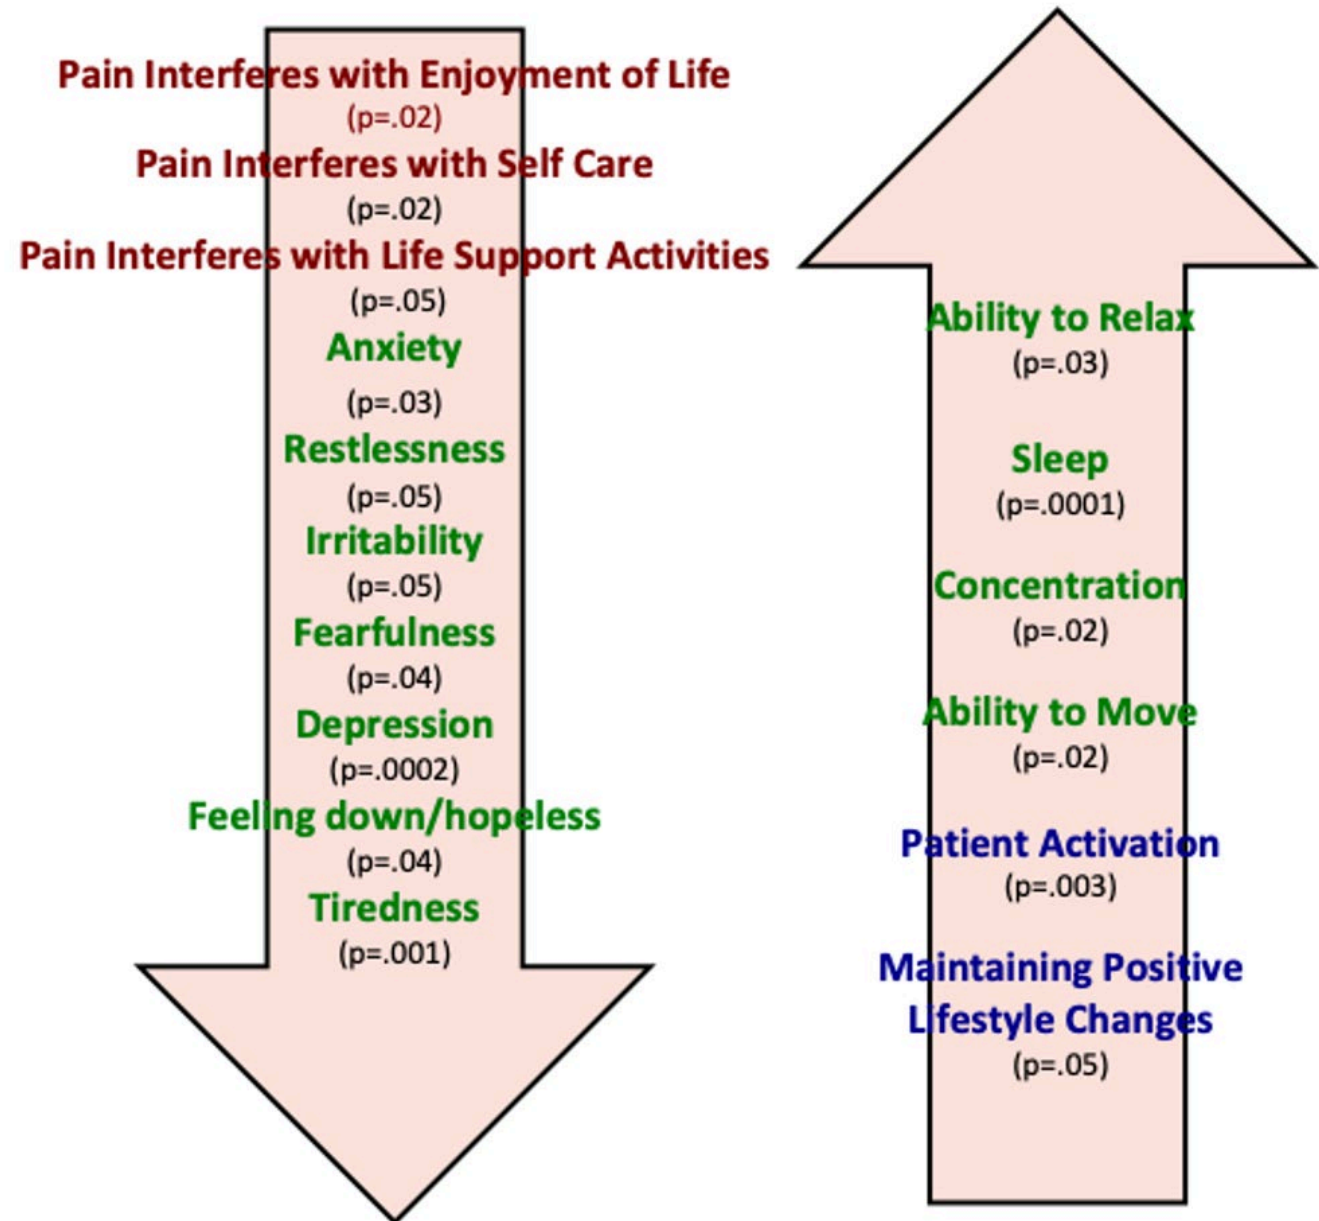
Pain Interferes with Enjoyment of Life
(p=.02)
Pain Interferes with Self Care
(p=.02)
Pain Interferes with Life Support Activities
(p=.05)
Anxiety
(p=.03)
Restlessness
(p=.05)
Irritability
(p=.05)
Fearfulness
(p=.04)
Depression
(p=.0002)
Feeling down/hopeless
(p=.04)
Tiredness
(p=.001)

Ability to Relax
(p=.03)
Sleep
(p=.0001)
Concentration
(p=.02)
Ability to Move
(p=.02)
Patient Activation
(p=.003)
Maintaining Positive Lifestyle Changes
(p=.05)